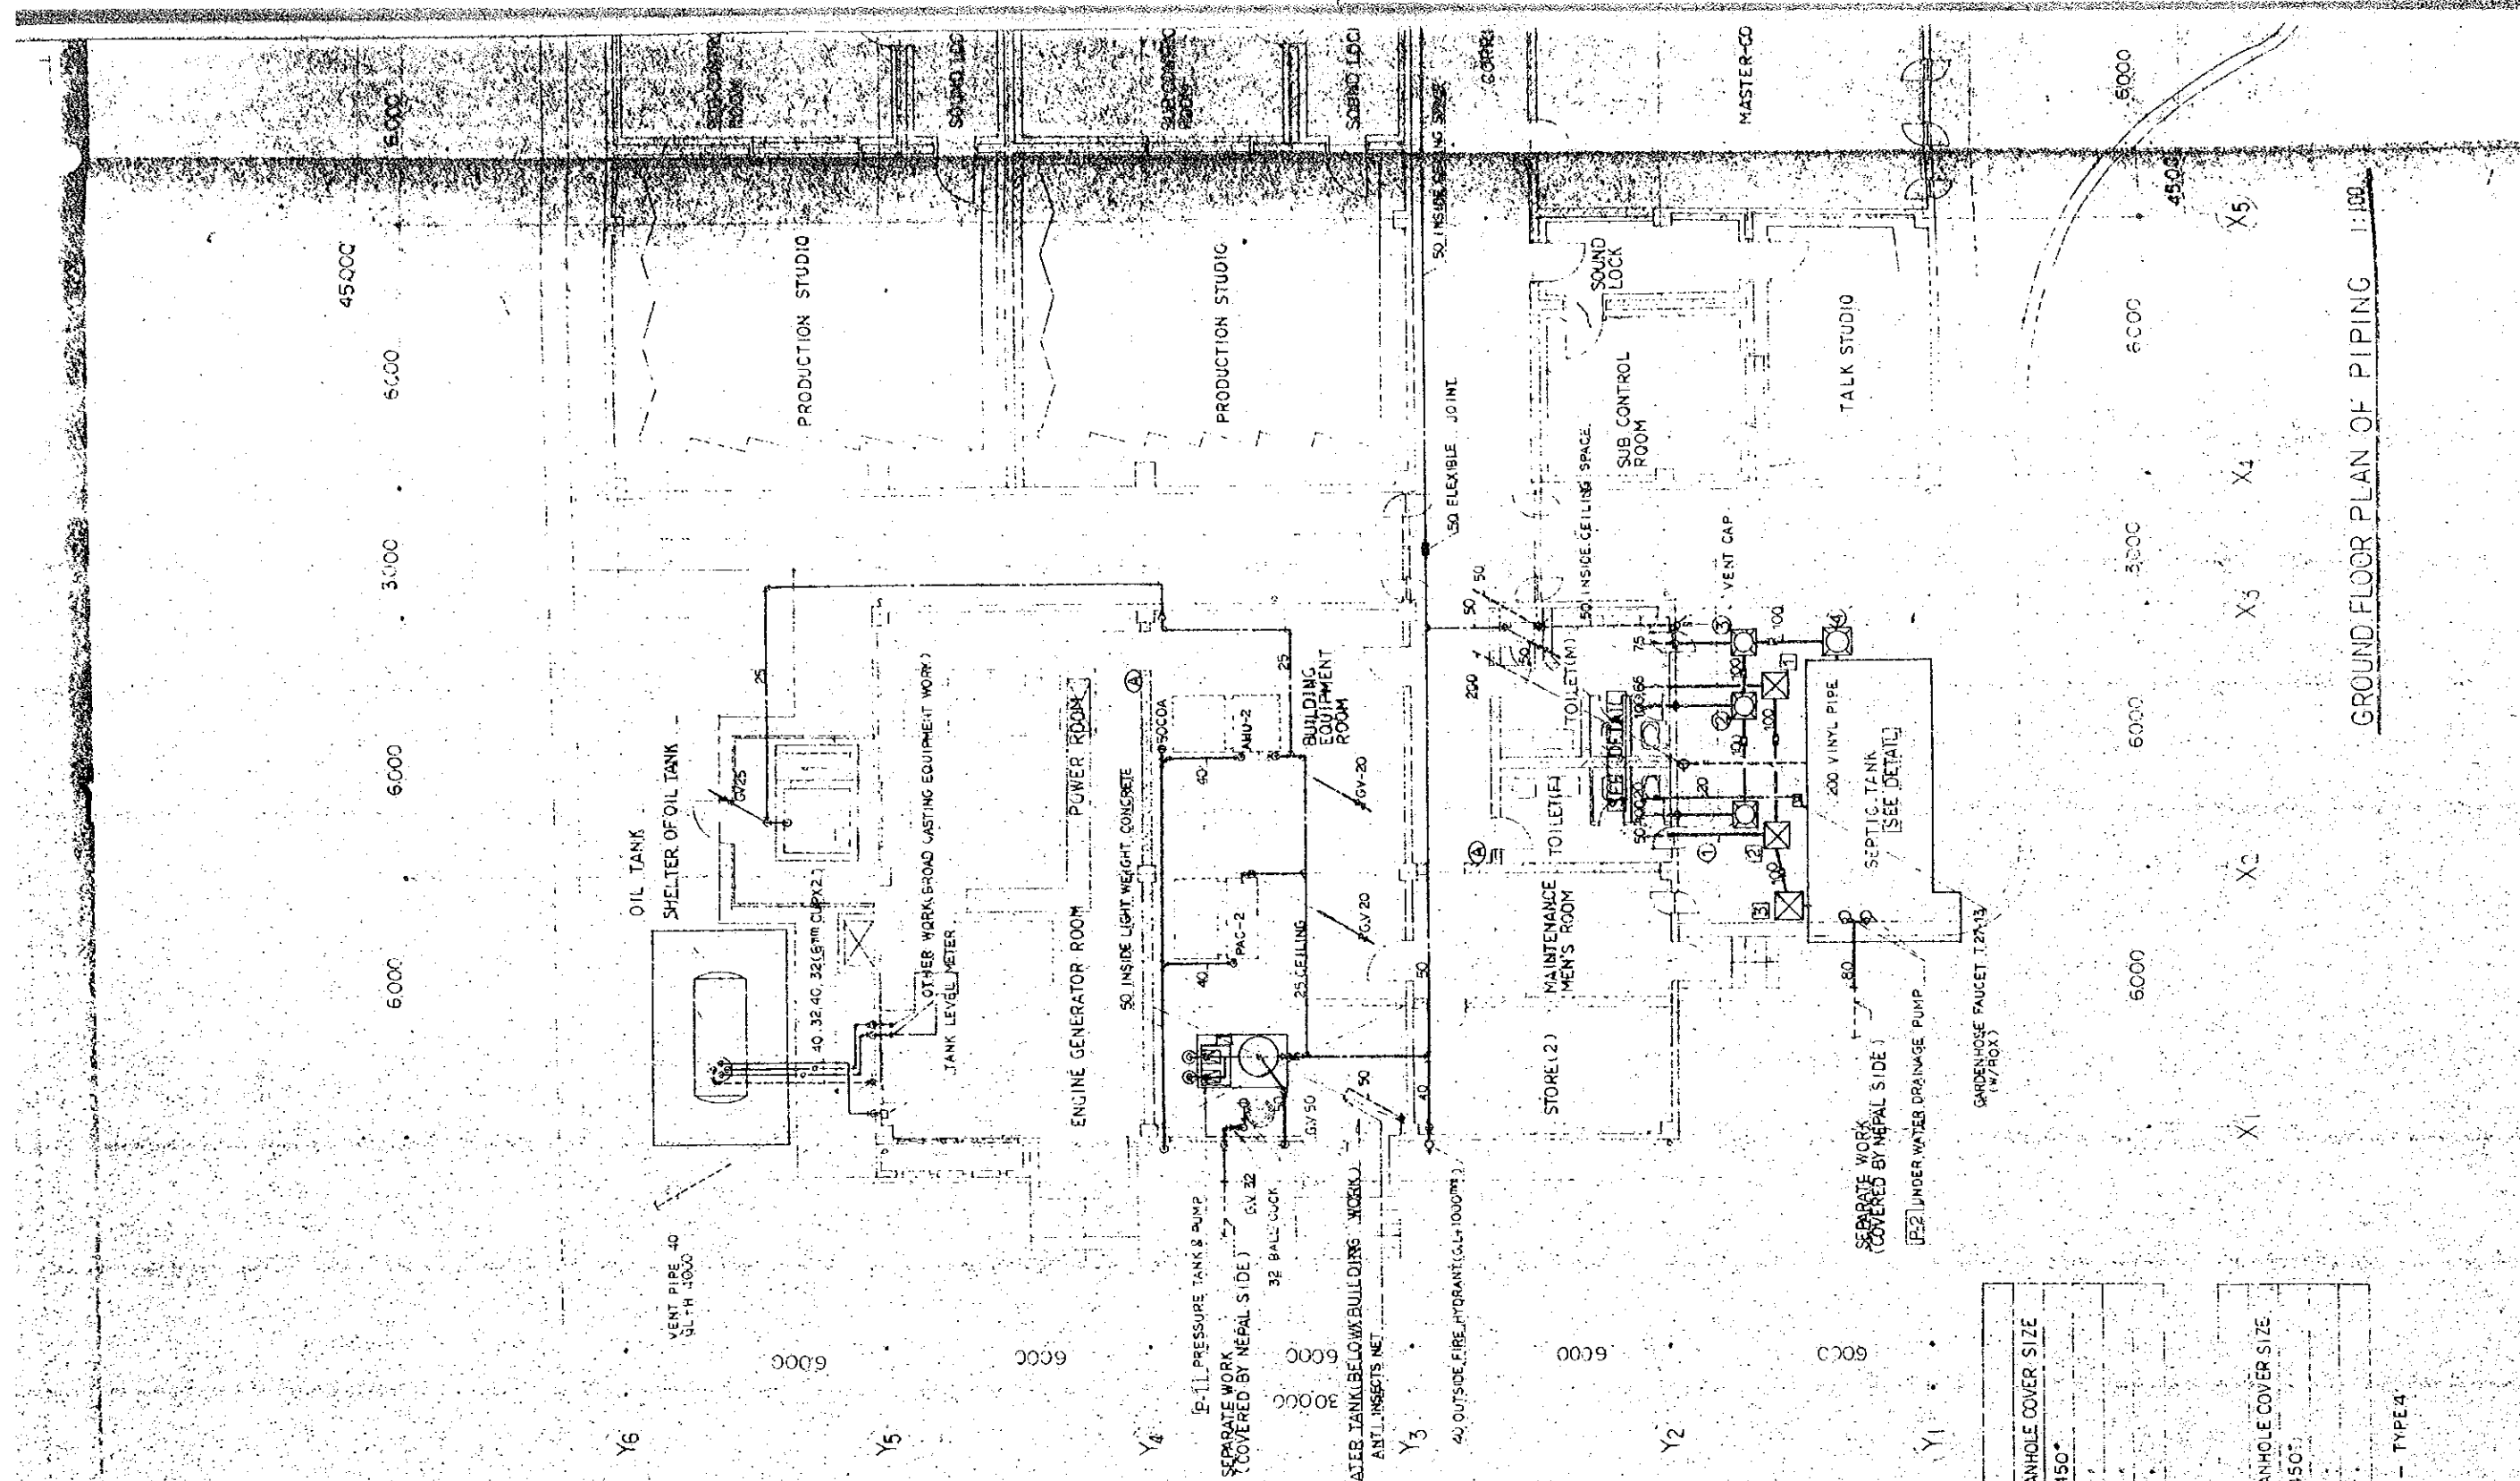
GROUND FLOOR PLAN OF PIPING 1:100

4500
6000
3000
6000
6000
6000
4500
6000
3000
6000
6000

6000
6000
6000
30000
6000
6000

X1 X2 X3 X4 X5
Y1 Y2 Y3 Y4 Y5 Y6

PRODUCTION STUDIO
PRODUCTION STUDIO
SOUND LOCK
SOUND LOCK
SUB CONTROL ROOM
SOUND LOCK
SUB CONTROL ROOM
TALK STUDIO
MASTER-CO
CORR
50 INSIDE CEILING SPACE
50 FLEXIBLE JOINT
50 INSIDE CEILING SPACE
VENT CAP
TOILET(M)
TOILET(F)
SEE DETAIL
SEE DETAIL
200 VINYL PIPE
SEPTIC TANK [SEE DETAIL]
MAINTENANCE MEN'S ROOM
STORE(2)
BUILDING EQUIPMENT ROOM
POWER ROOM
ENGINE GENERATOR ROOM
50 INSIDE LIGHT WEIGHT CONCRETE
OIL TANK
SHELTER OF OIL TANK
OTHER WORK (BROAD CASTING EQUIPMENT WORK)
40, 32, 40, 32 (6mm CU) PX2)
TANK LEVEL METER
GV25
25
25
40
40
AHU-2
PAC-2
GV-20
GV 20
25 CEILING
50CDA
GV 50
GV 32
32 BALL COCK
50
40
200
50
50
75
100
100
100
100
65
80
VENT PIPE 40 GL+H 4000
[P-1] PRESSURE TANK & PUMP
SEPARATE WORK (COVERED BY NEPAL SIDE)
WATER TANK (BELOW BUILDING WORK)
ANTI INSECTS NET
40 OUTSIDE FIRE HYDRANT (GL+1000)
SEPARATE WORK (COVERED BY NEPAL SIDE)
[P-2] UNDER WATER DRAINAGE PUMP
GARDENHOSE FAUCET T.2(13) (W/BOX)

| MANHOLE COVER SIZE |
|---|
| 450 |

| MANHOLE COVER SIZE |
|---|
| 450 |

— TYPE 4